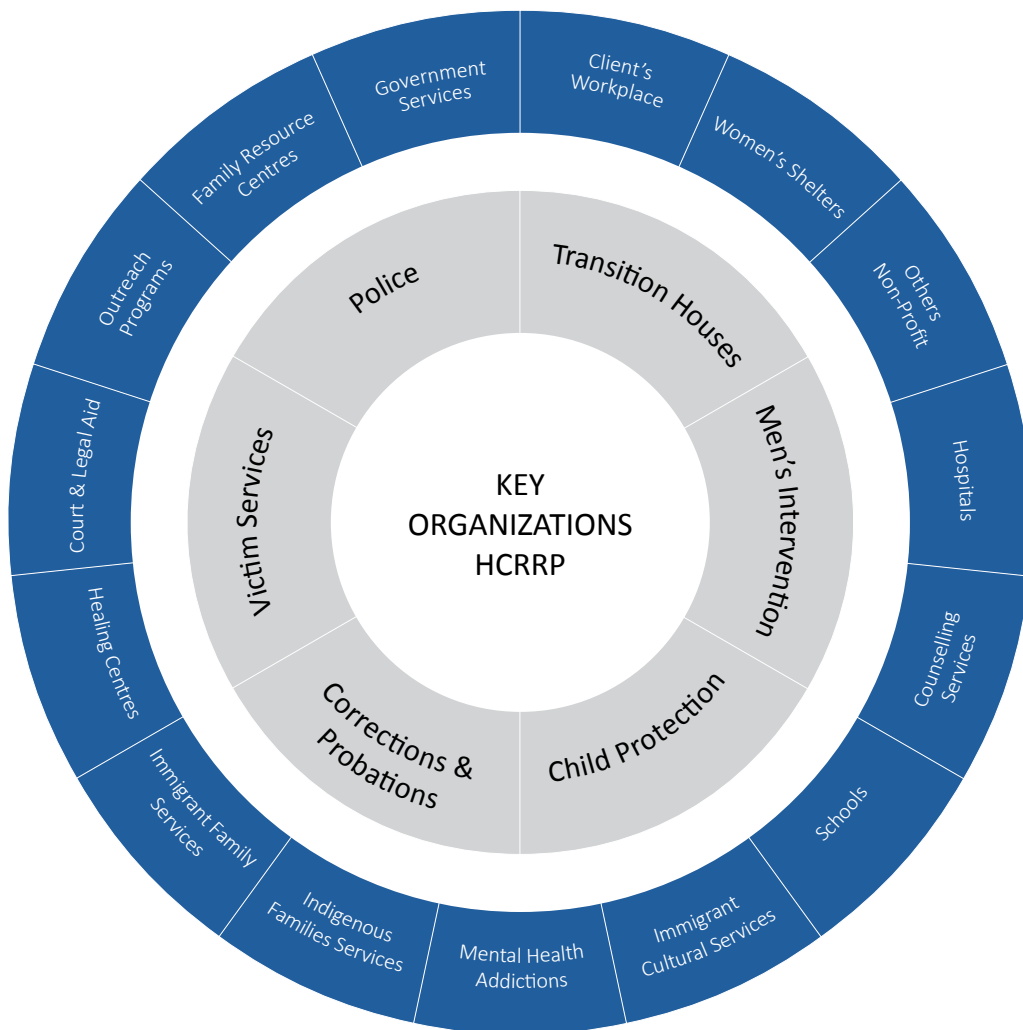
KEY
ORGANIZATIONS
HCRRP

Police

Transition Houses

Men's Intervention

Child Protection

Corrections & Probations

Victim Services

Client's Workplace

Women's Shelters

Others Non-Profit

Hospitals

Counselling Services

Schools

Immigrant Cultural Services

Mental Health Addictions

Indigenous Families Services

Immigrant Family Services

Healing Centres

Court & Legal Aid

Outreach Programs

Family Resource Centres

Government Services